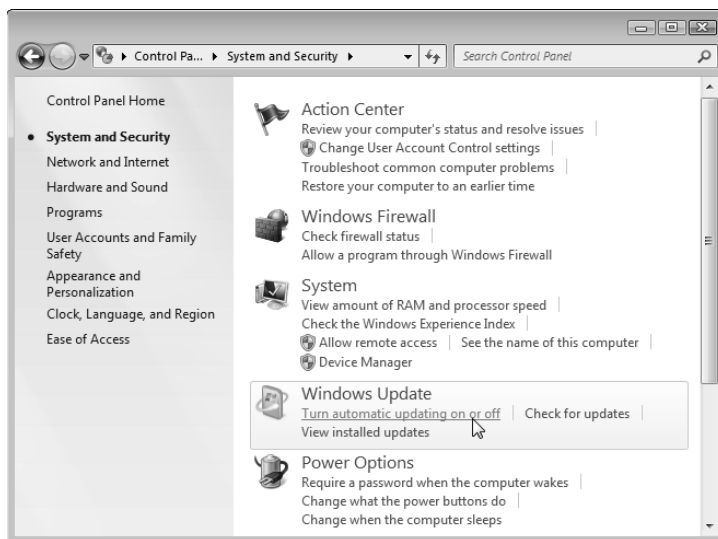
Control Pa... ▸ System and Security ▸

Search Control Panel

Control Panel Home

System and Security

Network and Internet

Hardware and Sound

Programs

User Accounts and Family Safety

Appearance and Personalization

Clock, Language, and Region

Ease of Access

Action Center

Review your computer's status and resolve issues

Change User Account Control settings

Troubleshoot common computer problems

Restore your computer to an earlier time

Windows Firewall

Check firewall status

Allow a program through Windows Firewall

System

View amount of RAM and processor speed

Check the Windows Experience Index

Allow remote access

See the name of this computer

Device Manager

Windows Update

Turn automatic updating on or off

Check for updates

View installed updates

Power Options

Require a password when the computer wakes

Change what the power buttons do

Change when the computer sleeps